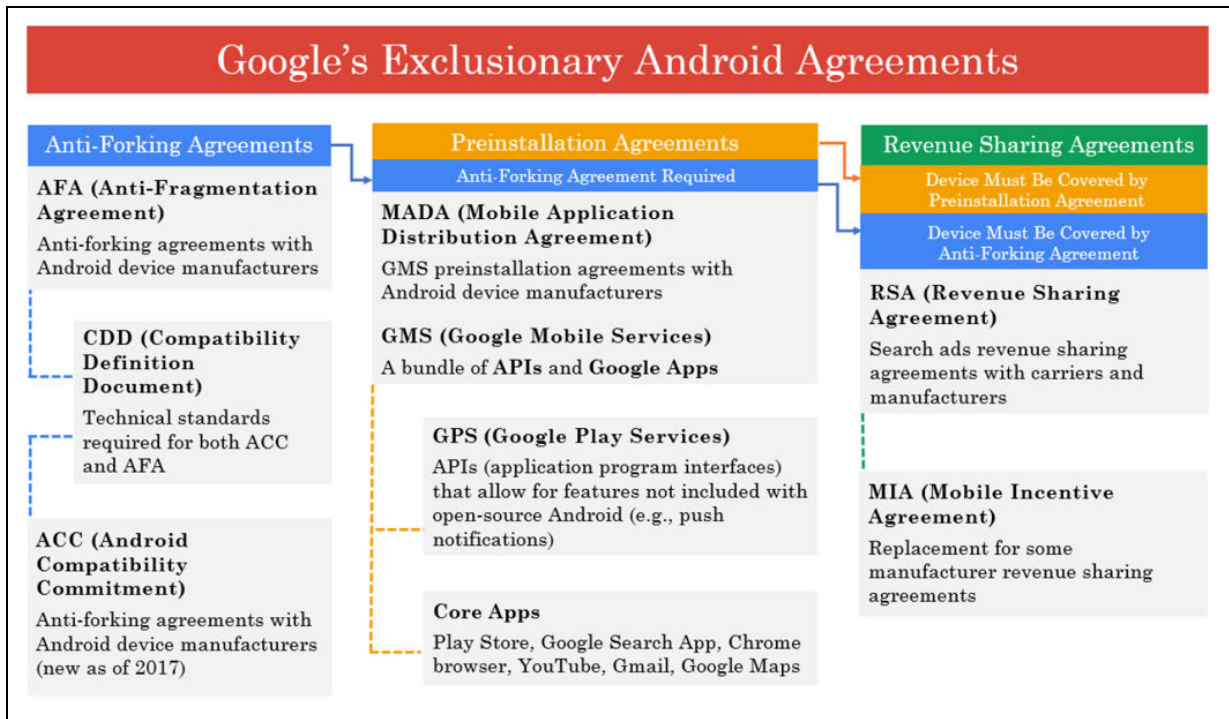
Google's Exclusionary Android Agreements

Anti-Forking Agreements

AFA (Anti-Fragmentation Agreement)

Anti-forking agreements with Android device manufacturers

CDD (Compatibility Definition Document)

Technical standards required for both ACC and AFA

ACC (Android Compatibility Commitment)

Anti-forking agreements with Android device manufacturers (new as of 2017)

Preinstallation Agreements

Anti-Forking Agreement Required

MADA (Mobile Application Distribution Agreement)

GMS preinstallation agreements with Android device manufacturers

GMS (Google Mobile Services)

A bundle of APIs and Google Apps

GPS (Google Play Services)

APIs (application program interfaces) that allow for features not included with open-source Android (e.g., push notifications)

Core Apps

Play Store, Google Search App, Chrome browser, YouTube, Gmail, Google Maps

Revenue Sharing Agreements

Device Must Be Covered by Preinstallation Agreement

Device Must Be Covered by Anti-Forking Agreement

RSA (Revenue Sharing Agreement)

Search ads revenue sharing agreements with carriers and manufacturers

MIA (Mobile Incentive Agreement)

Replacement for some manufacturer revenue sharing agreements